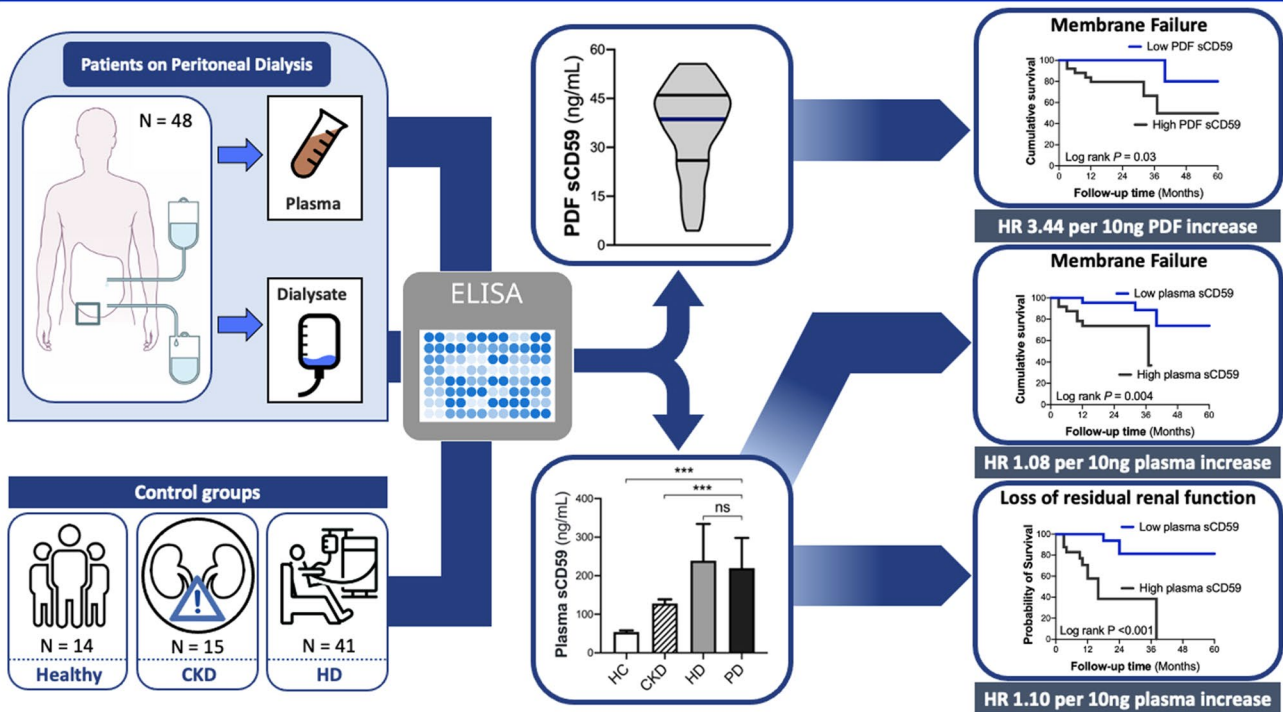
Patients on Peritoneal Dialysis

N = 48

Plasma

Dialysate

ELISA

PDF sCD59 (ng/mL)

60
45
30
15
0

Membrane Failure

Low PDF sCD59

High PDF sCD59

Cumulative survival

100
80
60
40
20
0

Log rank $P$ = 0.03

0 12 24 36 48 60

Follow-up time (Months)

HR 3.44 per 10ng PDF increase

Membrane Failure

Low plasma sCD59

High plasma sCD59

Cumulative survival

100
80
60
40
20
0

Log rank $P$ = 0.004

0 12 24 36 48 60

Follow-up time (Months)

HR 1.08 per 10ng plasma increase

Control groups

N = 14
Healthy

N = 15
CKD

N = 41
HD

Plasma sCD59 (ng/mL)

***
***
ns

400
300
200
100
0

HC CKD HD PD

Loss of residual renal function

Low plasma sCD59

High plasma sCD59

Probability of Survival

100
80
60
40
20
0

Log rank P <0.001

0 12 24 36 48 60

Follow-up time (Months)

HR 1.10 per 10ng plasma increase